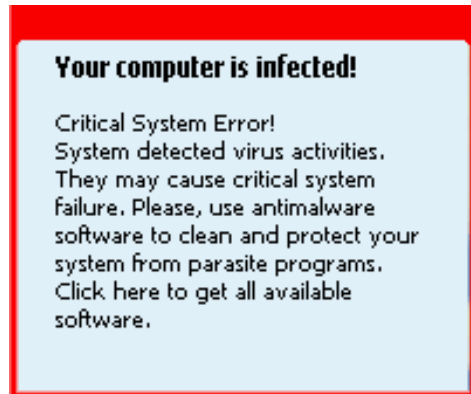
Your computer is infected!

Critical System Error!
System detected virus activities. They may cause critical system failure. Please, use antimalware software to clean and protect your system from parasite programs. Click here to get all available software.